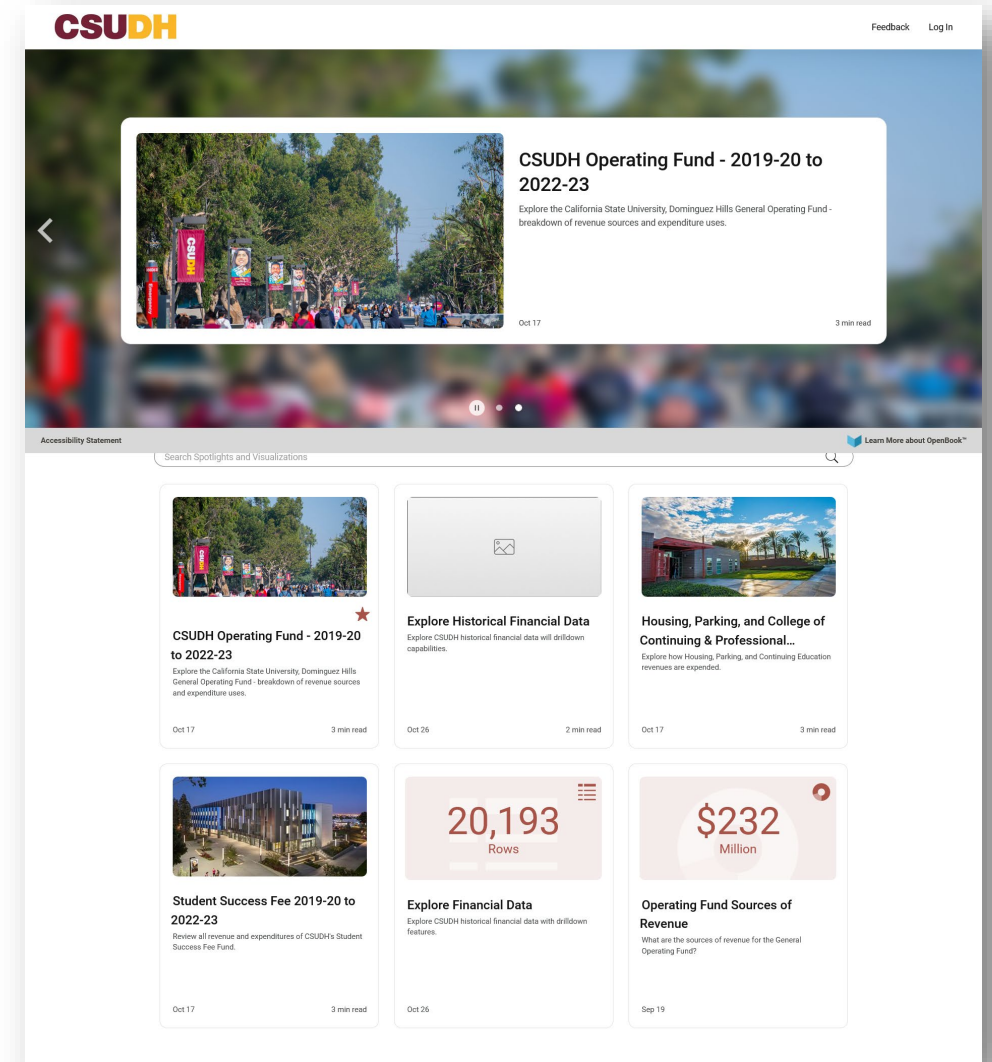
CSUDH

Feedback Log In

CSUDH Operating Fund - 2019-20 to 2022-23

Explore the California State University, Dominguez Hills General Operating Fund - breakdown of revenue sources and expenditure uses.

Oct 17

3 min read

Accessibility Statement

Learn More about OpenBook™

Search Spotlights and Visualizations

CSUDH Operating Fund - 2019-20 to 2022-23

Explore the California State University, Dominguez Hills General Operating Fund - breakdown of revenue sources and expenditure uses.

Oct 17

3 min read

Explore Historical Financial Data

Explore CSUDH historical financial data will drilldown capabilities.

Oct 26

2 min read

Housing, Parking, and College of Continuing & Professional...

Explore how Housing, Parking, and Continuing Education revenues are expended.

Oct 17

3 min read

Student Success Fee 2019-20 to 2022-23

Review all revenue and expenditures of CSUDH's Student Success Fee Fund.

Oct 17

3 min read

20,193

Rows

Explore Financial Data

Explore CSUDH historical financial data with drilldown features.

Oct 26

$232

Million

Operating Fund Sources of Revenue

What are the sources of revenue for the General Operating Fund?

Sep 19